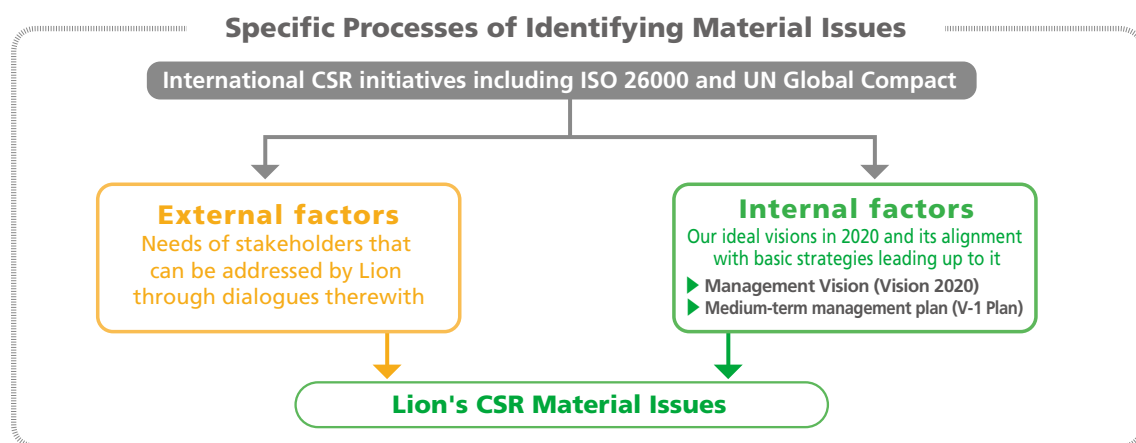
Specific Processes of Identifying Material Issues

International CSR initiatives including ISO 26000 and UN Global Compact

External factors

Needs of stakeholders that can be addressed by Lion through dialogues therewith

Internal factors

Our ideal visions in 2020 and its alignment with basic strategies leading up to it

Management Vision (Vision 2020)

Medium-term management plan (V-1 Plan)

Lion's CSR Material Issues